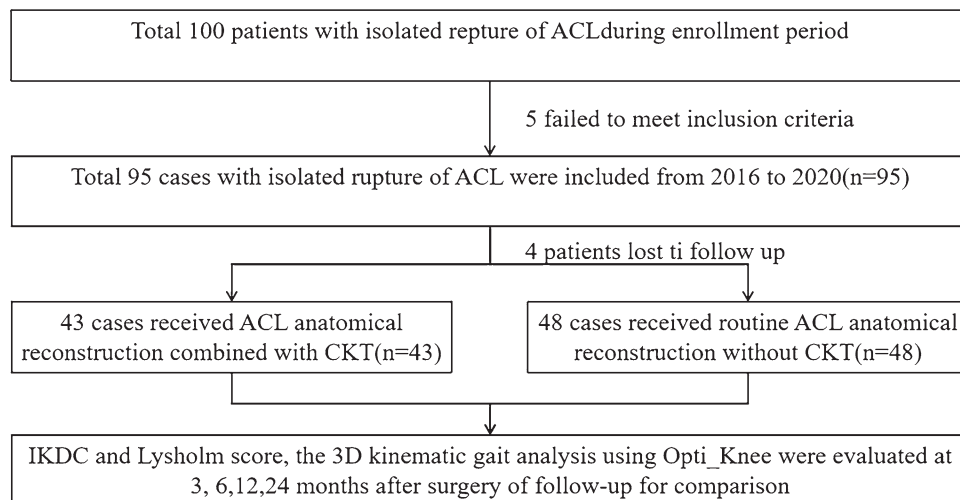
Total 100 patients with isolated repture of ACLduring enrollment period

5 failed to meet inclusion criteria

Total 95 cases with isolated rupture of ACL were included from 2016 to 2020(n=95)

4 patients lost ti follow up

43 cases received ACL anatomical reconstruction combined with CKT(n=43)

48 cases received routine ACL anatomical reconstruction without CKT(n=48)

IKDC and Lysholm score, the 3D kinematic gait analysis using Opti_Knee were evaluated at 3, 6,12,24 months after surgery of follow-up for comparison